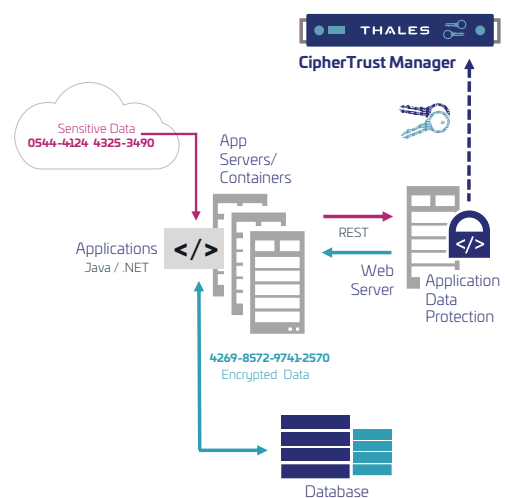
THALES

CipherTrust Manager

Sensitive Data
0544-4124 4325-3490

App Servers/ Containers

Applications
Java / .NET

</>

REST

Web Server

</>

Application Data Protection

4269-8572-9741-2570
Encrypted Data

Database